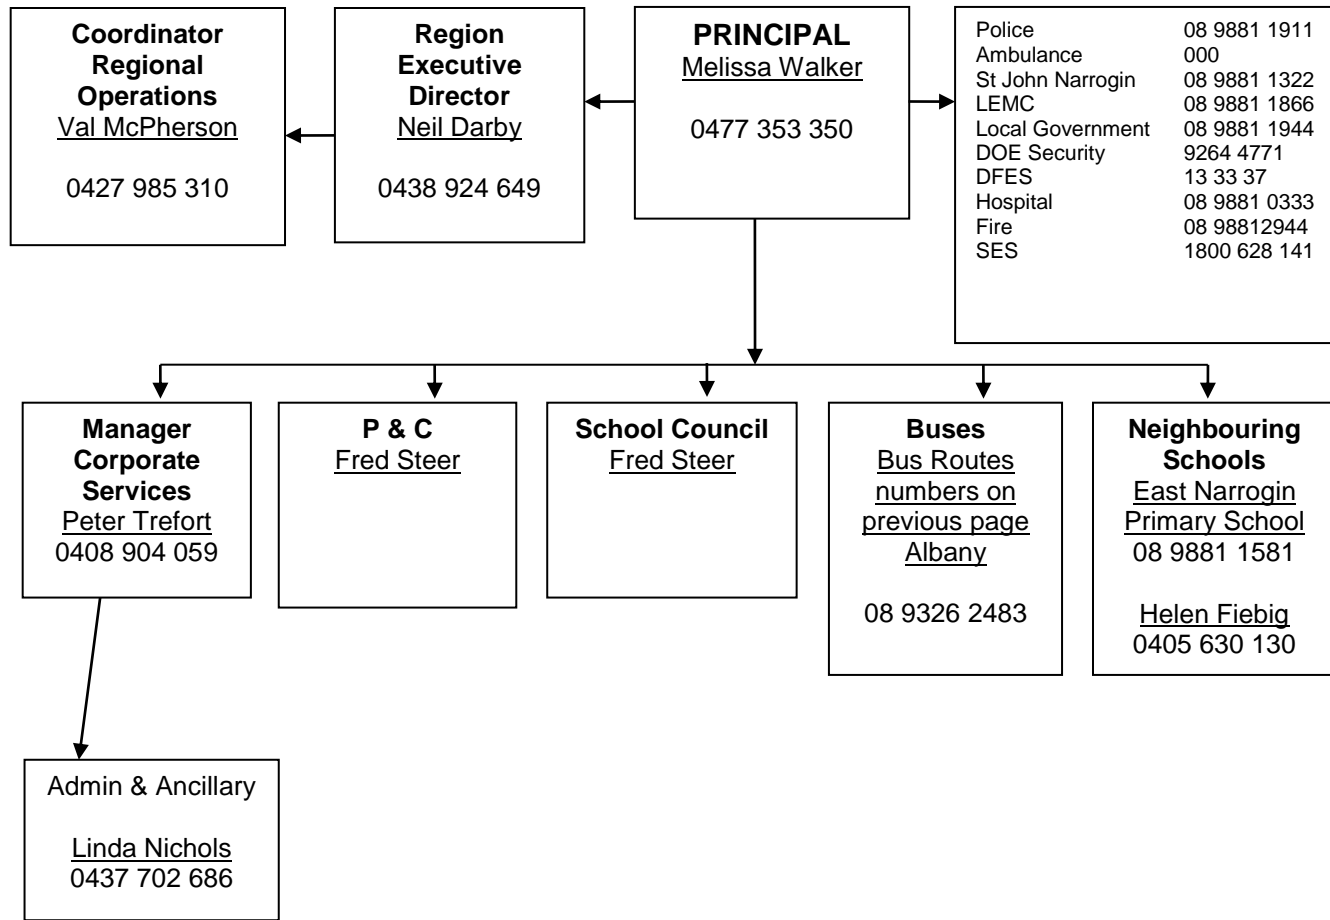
**Coordinator Regional Operations**
Val McPherson

0427 985 310

**Region Executive Director**
Neil Darby

0438 924 649

**PRINCIPAL**
Melissa Walker

0477 353 350

| | |
|---|---|
| Police | 08 9881 1911 |
| Ambulance | 000 |
| St John Narrogin | 08 9881 1322 |
| LEMC | 08 9881 1866 |
| Local Government | 08 9881 1944 |
| DOE Security | 9264 4771 |
| DFES | 13 33 37 |
| Hospital | 08 9881 0333 |
| Fire | 08 98812944 |
| SES | 1800 628 141 |

**Manager Corporate Services**
Peter Trefort
0408 904 059

**P & C**
Fred Steer

**School Council**
Fred Steer

**Buses**
Bus Routes numbers on previous page
Albany

08 9326 2483

**Neighbouring Schools**
East Narrogin Primary School
08 9881 1581

Helen Fiebig
0405 630 130

Admin & Ancillary

Linda Nichols
0437 702 686